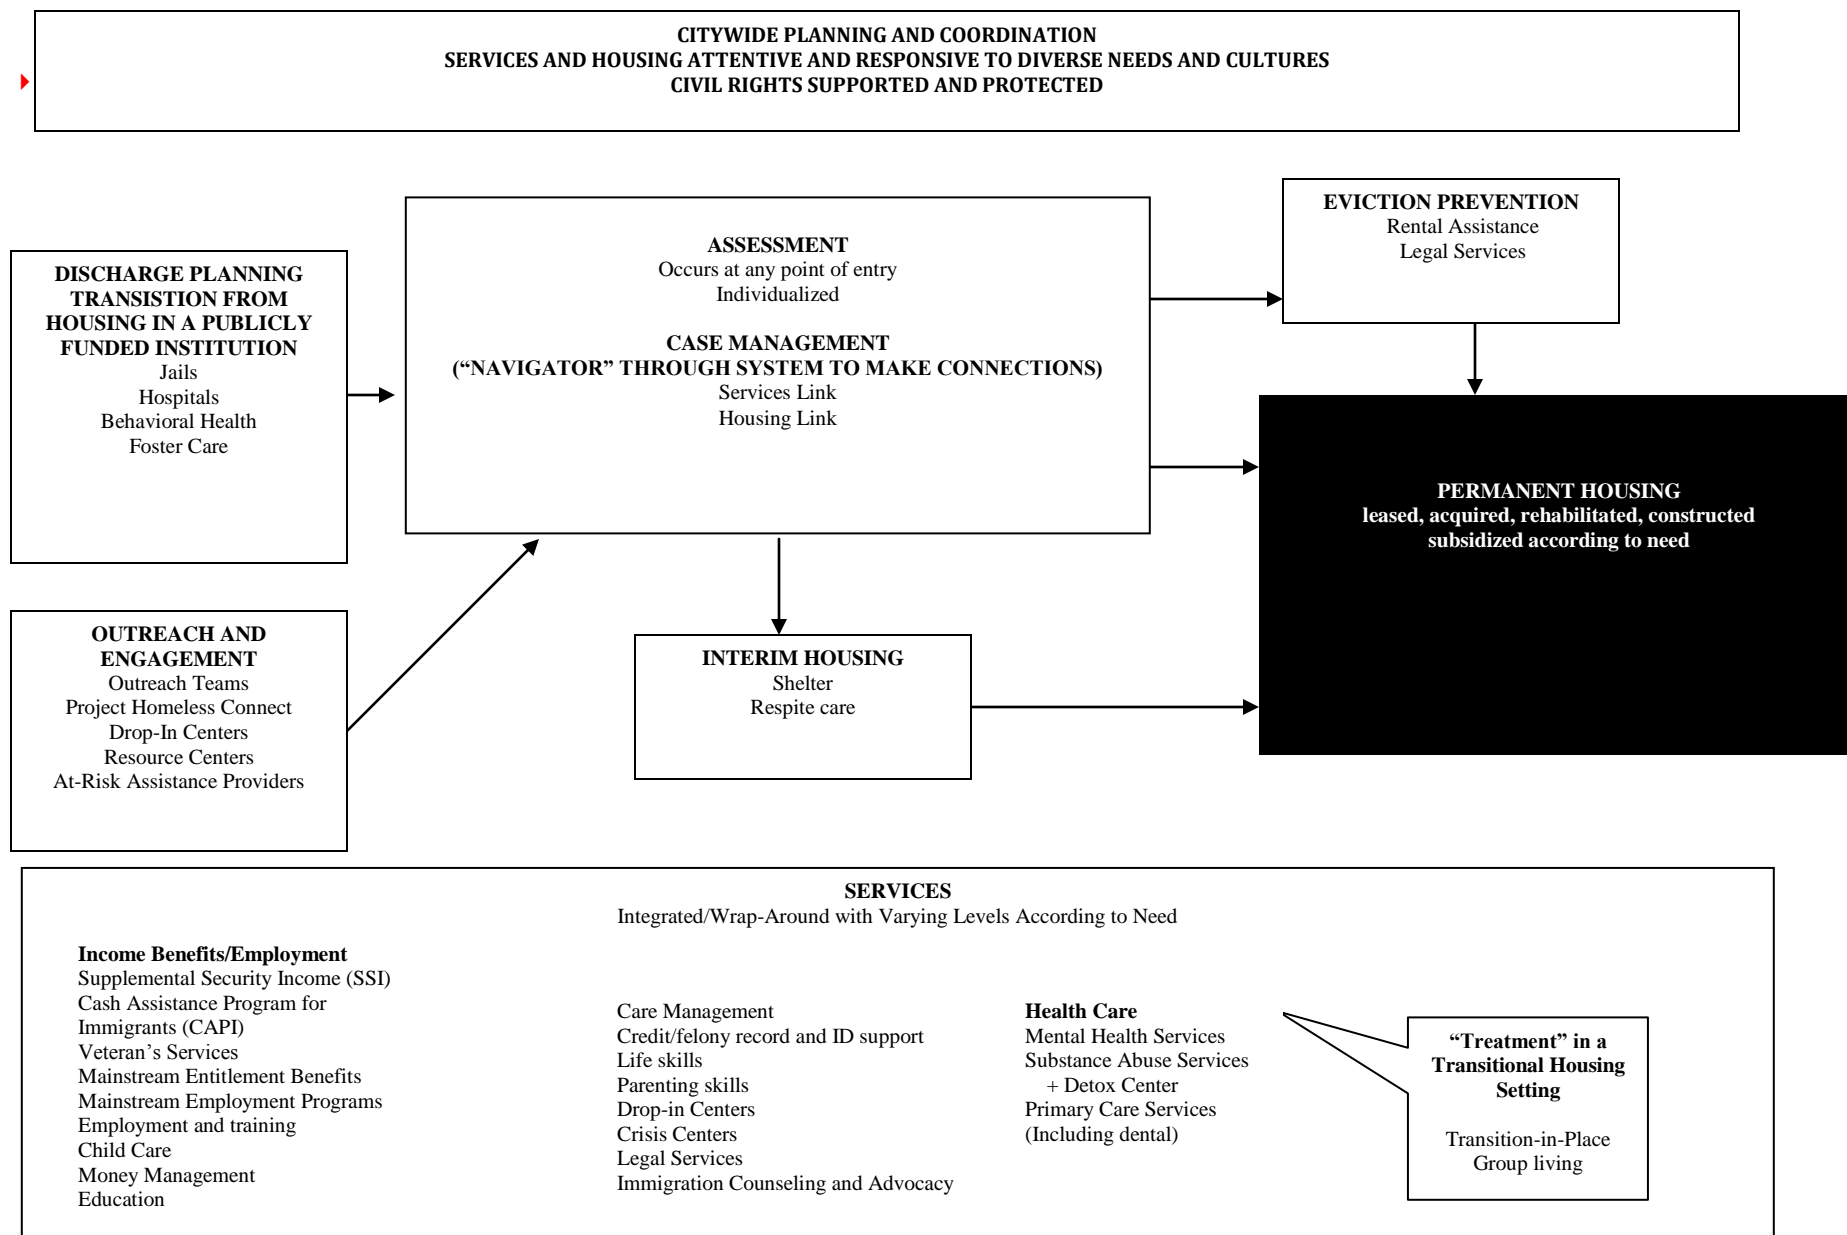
CITYWIDE PLANNING AND COORDINATION
SERVICES AND HOUSING ATTENTIVE AND RESPONSIVE TO DIVERSE NEEDS AND CULTURES
CIVIL RIGHTS SUPPORTED AND PROTECTED

DISCHARGE PLANNING TRANSISTION FROM HOUSING IN A PUBLICLY FUNDED INSTITUTION
Jails
Hospitals
Behavioral Health
Foster Care

ASSESSMENT
Occurs at any point of entry
Individualized

CASE MANAGEMENT
("NAVIGATOR" THROUGH SYSTEM TO MAKE CONNECTIONS)
Services Link
Housing Link

EVICTION PREVENTION
Rental Assistance
Legal Services

PERMANENT HOUSING
leased, acquired, rehabilitated, constructed
subsidized according to need

OUTREACH AND ENGAGEMENT
Outreach Teams
Project Homeless Connect
Drop-In Centers
Resource Centers
At-Risk Assistance Providers

INTERIM HOUSING
Shelter
Respite care

SERVICES
Integrated/Wrap-Around with Varying Levels According to Need

Income Benefits/Employment
Supplemental Security Income (SSI)
Cash Assistance Program for Immigrants (CAPI)
Veteran's Services
Mainstream Entitlement Benefits
Mainstream Employment Programs
Employment and training
Child Care
Money Management
Education

Care Management
Credit/felony record and ID support
Life skills
Parenting skills
Drop-in Centers
Crisis Centers
Legal Services
Immigration Counseling and Advocacy

Health Care
Mental Health Services
Substance Abuse Services
+ Detox Center
Primary Care Services
(Including dental)

"Treatment" in a Transitional Housing Setting

Transition-in-Place
Group living